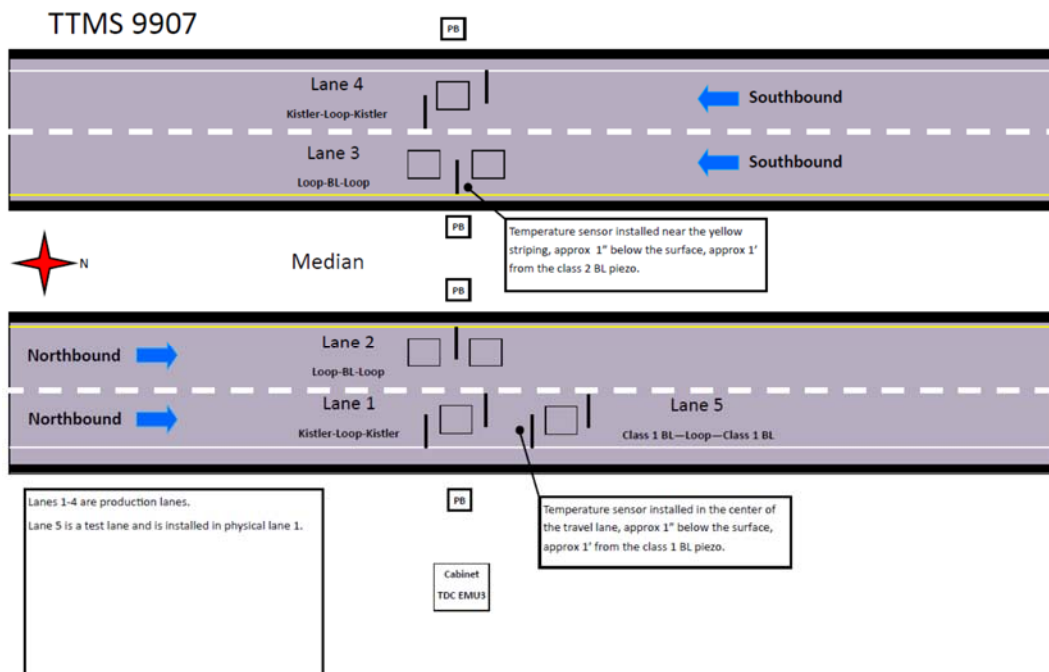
TTMS 9907

PB

Lane 4
Kistler-Loop-Kistler

Southbound

Lane 3
Loop-BL-Loop

Southbound

PB

Temperature sensor installed near the yellow striping, approx 1" below the surface, approx 1' from the class 2 BL piezo.

N

Median

PB

Northbound

Lane 2
Loop-BL-Loop

Northbound

Lane 1
Kistler-Loop-Kistler

Lane 5
Class 1 BL—Loop—Class 1 BL

Lanes 1-4 are production lanes.
Lane 5 is a test lane and is installed in physical lane 1.

PB

Temperature sensor installed in the center of the travel lane, approx 1" below the surface, approx 1' from the class 1 BL piezo.

Cabinet
TDC EMU3